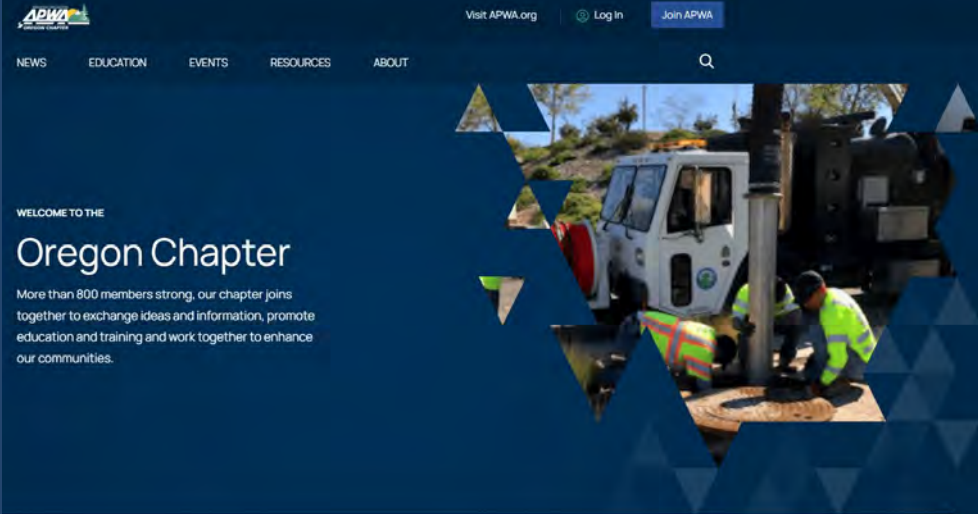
APWA
OREGON CHAPTER

Visit APWA.org
Log In
Join APWA

NEWS
EDUCATION
EVENTS
RESOURCES
ABOUT

WELCOME TO THE

Oregon Chapter

More than 800 members strong, our chapter joins together to exchange ideas and information, promote education and training and work together to enhance our communities.